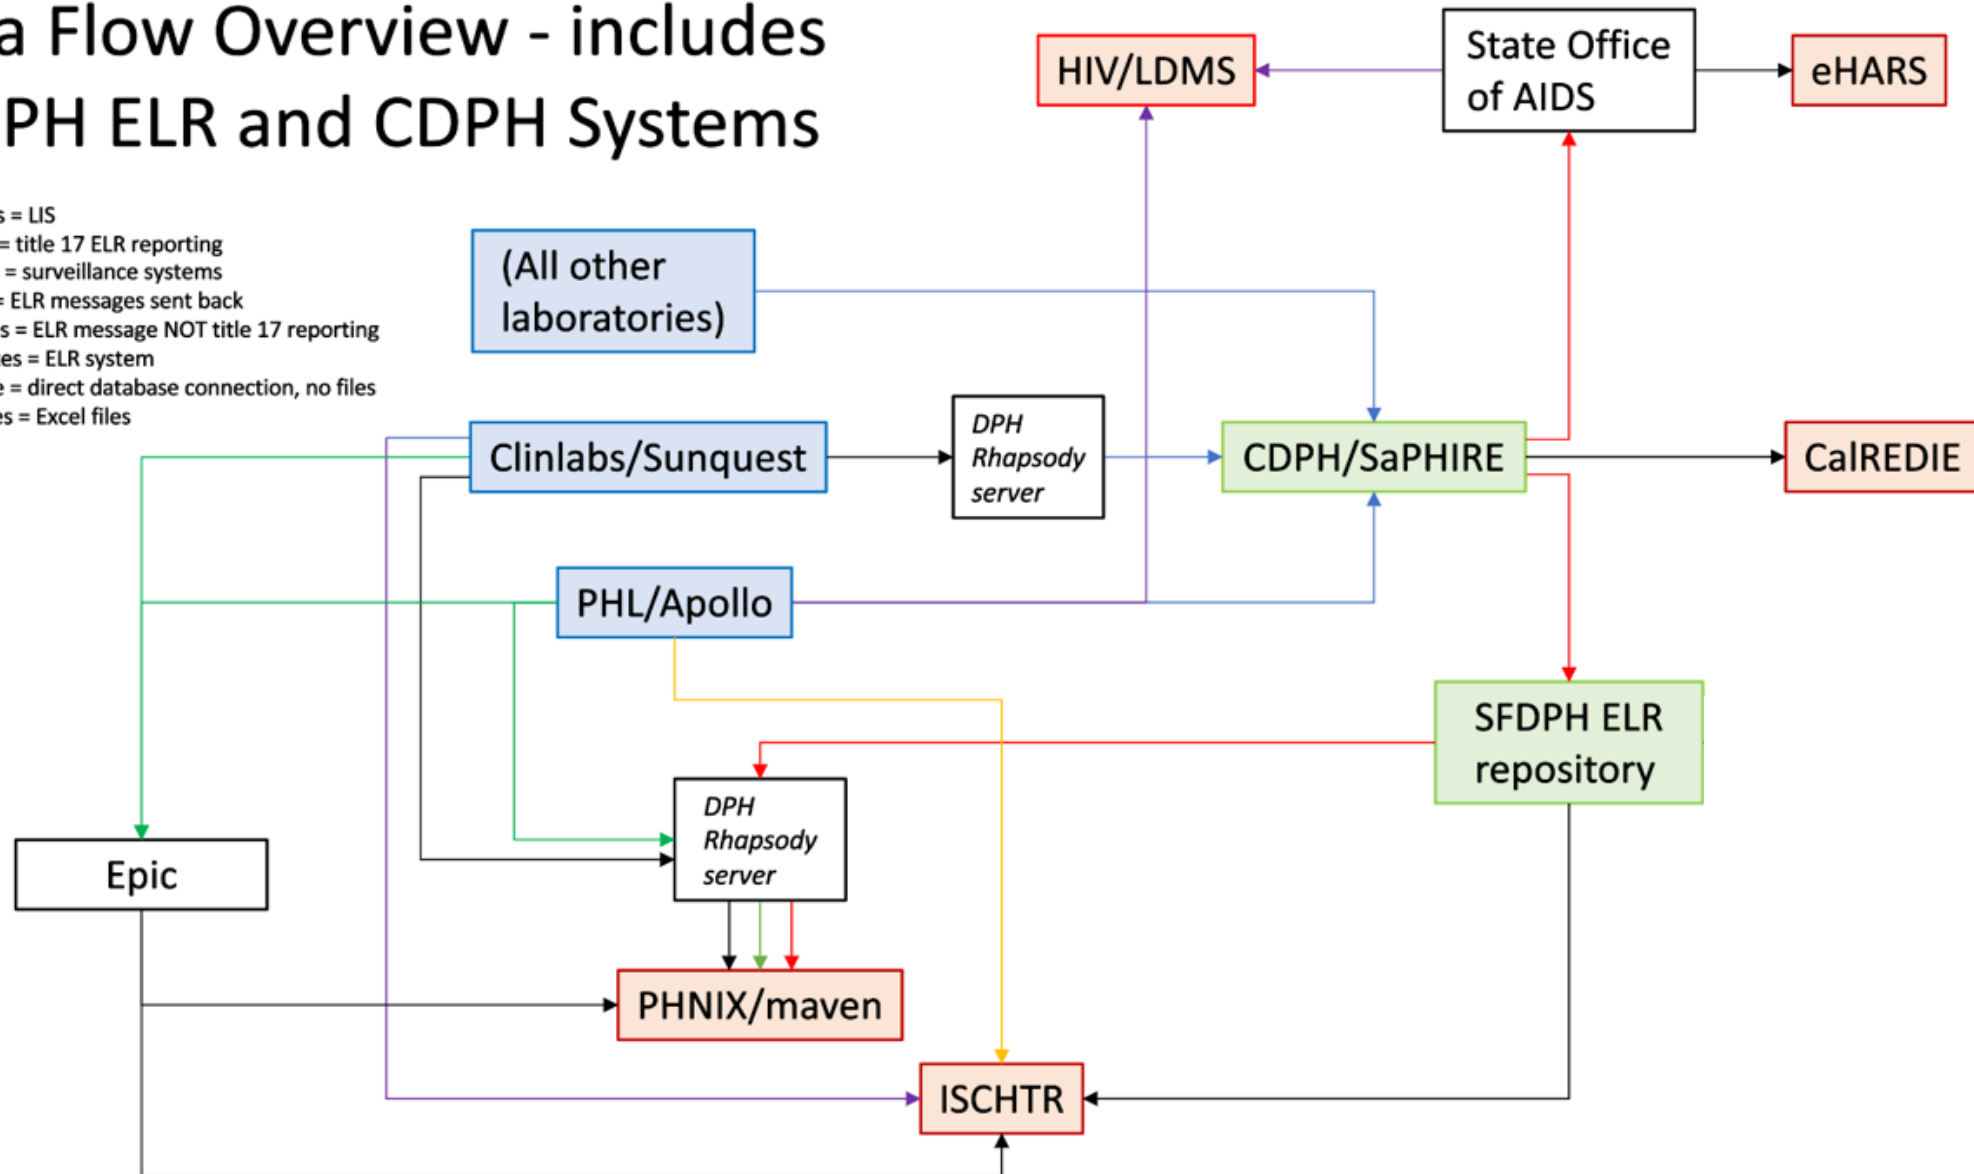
a Flow Overview - includes
PH ELR and CDPH Systems

s = LIS
= title 17 ELR reporting
= surveillance systems
= ELR messages sent back
s = ELR message NOT title 17 reporting
es = ELR system
e = direct database connection, no files
es = Excel files

HIV/LDMS

State Office of AIDS

eHARS

(All other laboratories)

Clinlabs/Sunquest

DPH Rhapsody server

CDPH/SaPHIRE

CalREDIE

PHL/Apollo

SFDPH ELR repository

DPH Rhapsody server

Epic

PHNIX/maven

ISCHTR